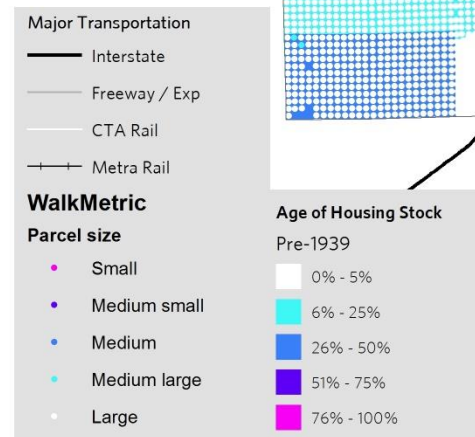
Major Transportation

Interstate

Freeway / Exp

CTA Rail

Metra Rail

WalkMetric

Parcel size

Small

Medium small

Medium

Medium large

Large

Age of Housing Stock

Pre-1939

0% - 5%

6% - 25%

26% - 50%

51% - 75%

76% - 100%